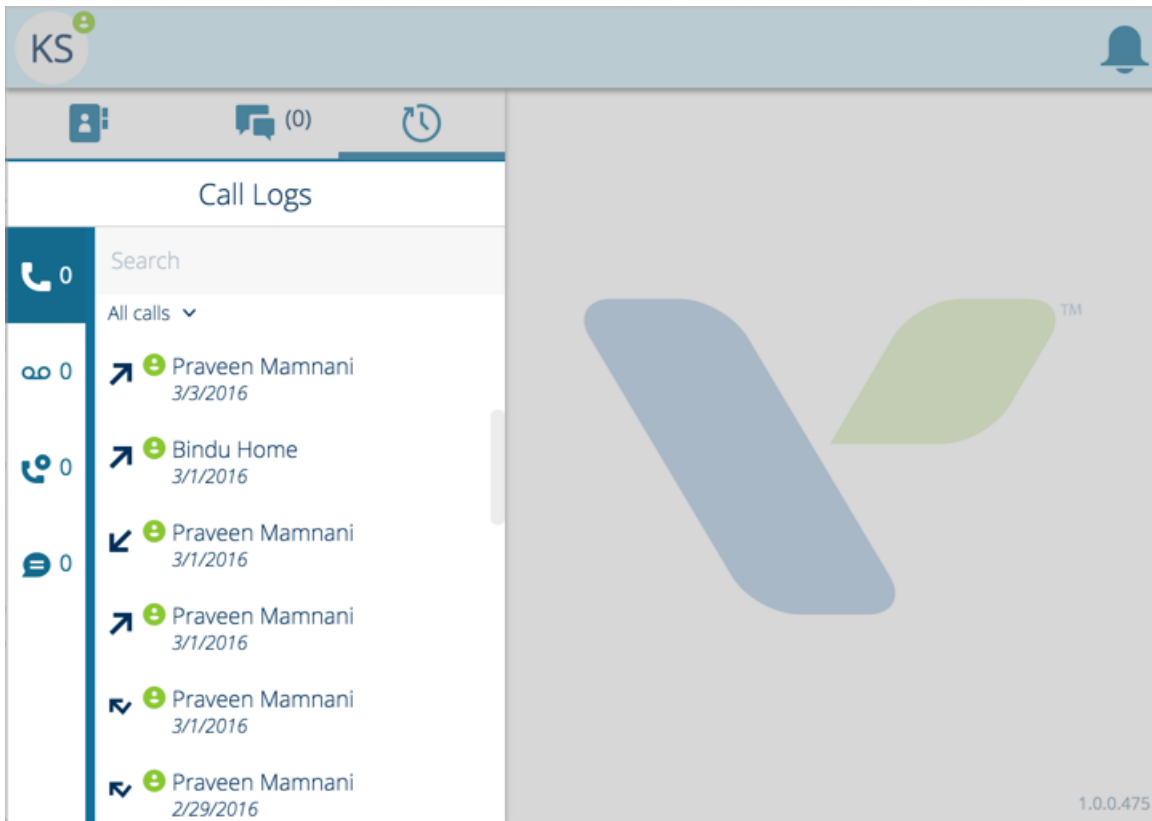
KS

(0)

Call Logs

0

Search

All calls

Praveen Mamnani
3/3/2016

0

Bindu Home
3/1/2016

0

Praveen Mamnani
3/1/2016

0

Praveen Mamnani
3/1/2016

Praveen Mamnani
3/1/2016

Praveen Mamnani
2/29/2016

TM

1.0.0.475